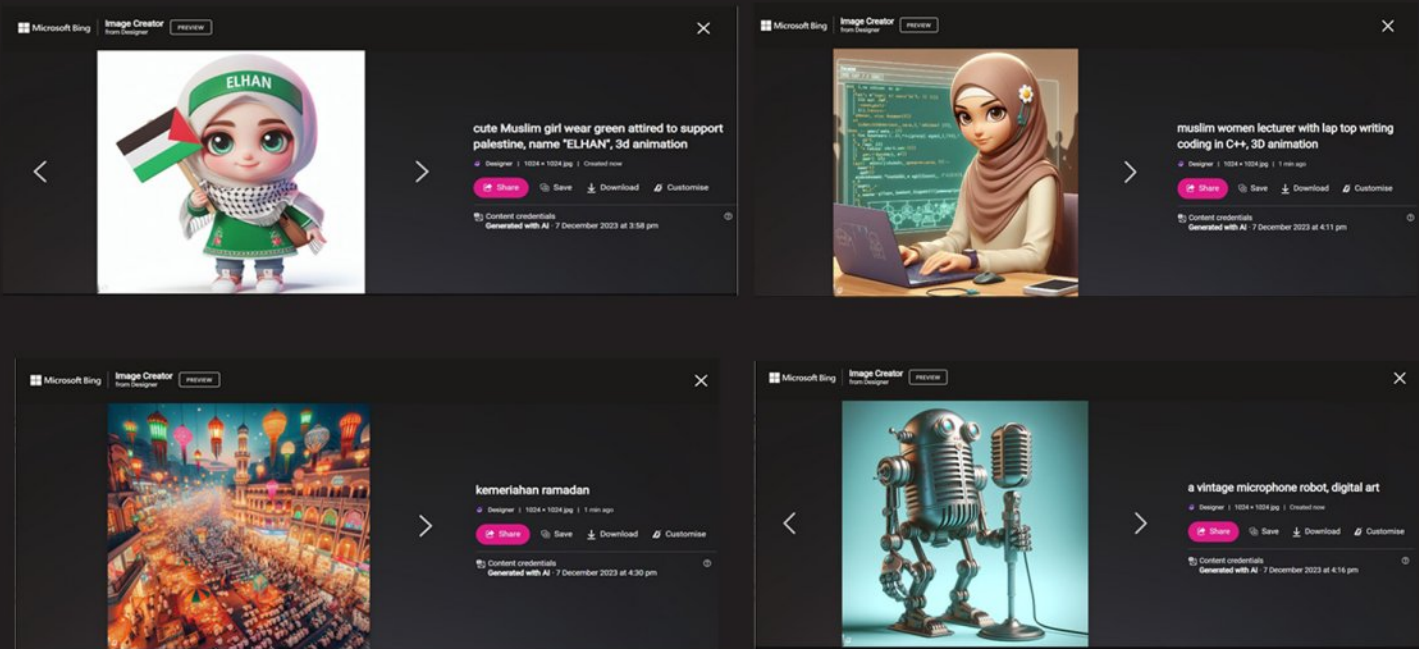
Microsoft Bing | Image Creator from Designer PREVIEW

ELHAN

cute Muslim girl wear green attired to support palestine, name "ELHAN", 3d animation

Designer | 1024 × 1024.jpg | Created now

Share Save Download Customise

Content credentials
Generated with AI · 7 December 2023 at 3:58 pm

Microsoft Bing | Image Creator from Designer PREVIEW

muslim women lecturer with lap top writing coding in C++, 3D animation

Designer | 1024 × 1024.jpg | 1 min ago

Share Save Download Customise

Content credentials
Generated with AI · 7 December 2023 at 4:11 pm

Microsoft Bing | Image Creator from Designer PREVIEW

kemeriahan ramadan

Designer | 1024 × 1024.jpg | 1 min ago

Share Save Download Customise

Content credentials
Generated with AI · 7 December 2023 at 4:30 pm

Microsoft Bing | Image Creator from Designer PREVIEW

a vintage microphone robot, digital art

Designer | 1024 × 1024.jpg | Created now

Share Save Download Customise

Content credentials
Generated with AI · 7 December 2023 at 4:16 pm